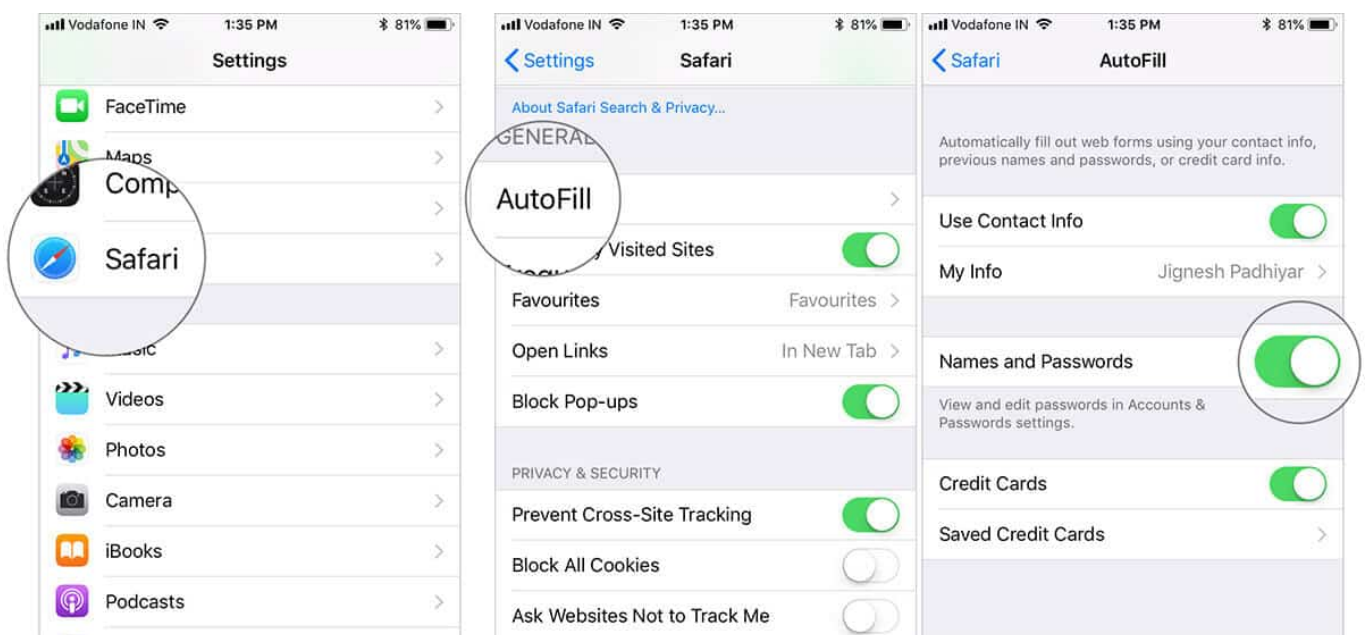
Vodafone IN 1:35 PM 81%

Settings

FaceTime

Maps

Comp

Safari

Music

Videos

Photos

Camera

iBooks

Podcasts

Vodafone IN 1:35 PM 81%

Settings Safari

About Safari Search & Privacy...

GENERAL

AutoFill

Frequently Visited Sites

Favourites Favourites

Open Links In New Tab

Block Pop-ups

PRIVACY & SECURITY

Prevent Cross-Site Tracking

Block All Cookies

Ask Websites Not to Track Me

Vodafone IN 1:35 PM 81%

Safari AutoFill

Automatically fill out web forms using your contact info, previous names and passwords, or credit card info.

Use Contact Info

My Info Jignesh Padhiyar

Names and Passwords

View and edit passwords in Accounts & Passwords settings.

Credit Cards

Saved Credit Cards